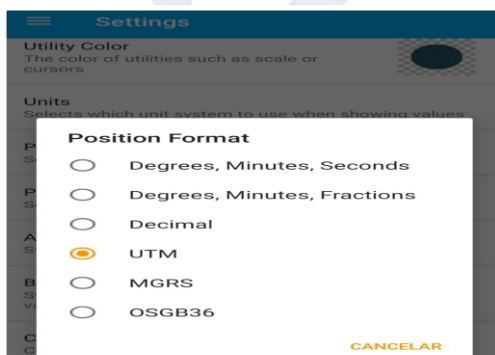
Settings

Utility Color
The color of utilities such as scale or cursors

Units
Selects which unit system to use when showing values

P
S

P
S

A
S

B
S
V

C
G

Position Format

Degrees, Minutes, Seconds

Degrees, Minutes, Fractions

Decimal

UTM

MGRS

OSGB36

CANCELAR